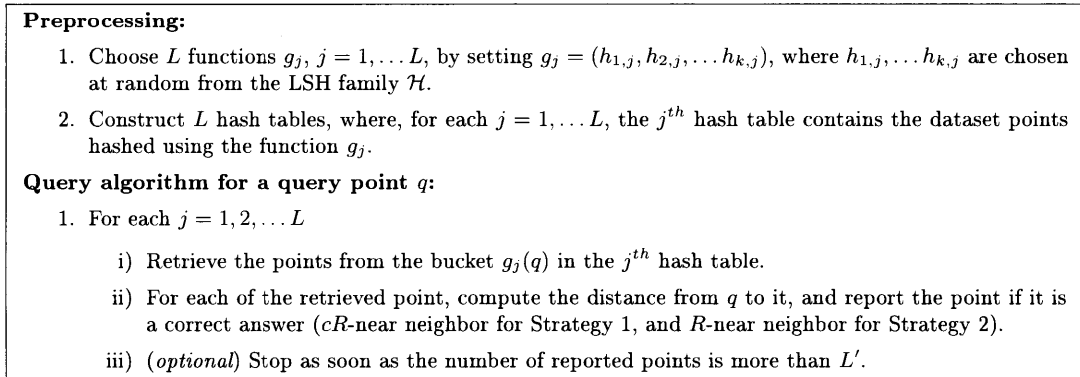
**Preprocessing:**

1. Choose $L$ functions $g_j$, $j = 1, \dots L$, by setting $g_j = (h_{1,j}, h_{2,j}, \dots h_{k,j})$, where $h_{1,j}, \dots h_{k,j}$ are chosen at random from the LSH family $\mathcal{H}$.

2. Construct $L$ hash tables, where, for each $j = 1, \dots L$, the $j^{th}$ hash table contains the dataset points hashed using the function $g_j$.

**Query algorithm for a query point $q$:**

1. For each $j = 1, 2, \dots L$

i) Retrieve the points from the bucket $g_j(q)$ in the $j^{th}$ hash table.

ii) For each of the retrieved point, compute the distance from $q$ to it, and report the point if it is a correct answer ($cR$-near neighbor for Strategy 1, and $R$-near neighbor for Strategy 2).

iii) (*optional*) Stop as soon as the number of reported points is more than $L'$.